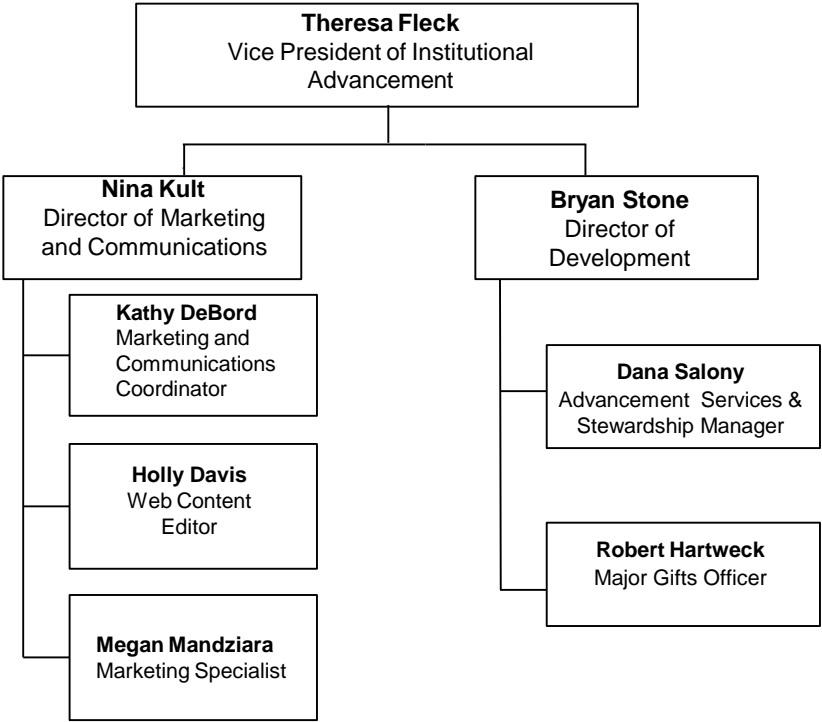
**Theresa Fleck**
Vice President of Institutional Advancement

**Nina Kult**
Director of Marketing and Communications

**Kathy DeBord**
Marketing and Communications Coordinator

**Holly Davis**
Web Content Editor

**Megan Mandziara**
Marketing Specialist

**Bryan Stone**
Director of Development

**Dana Salony**
Advancement Services & Stewardship Manager

**Robert Hartweck**
Major Gifts Officer